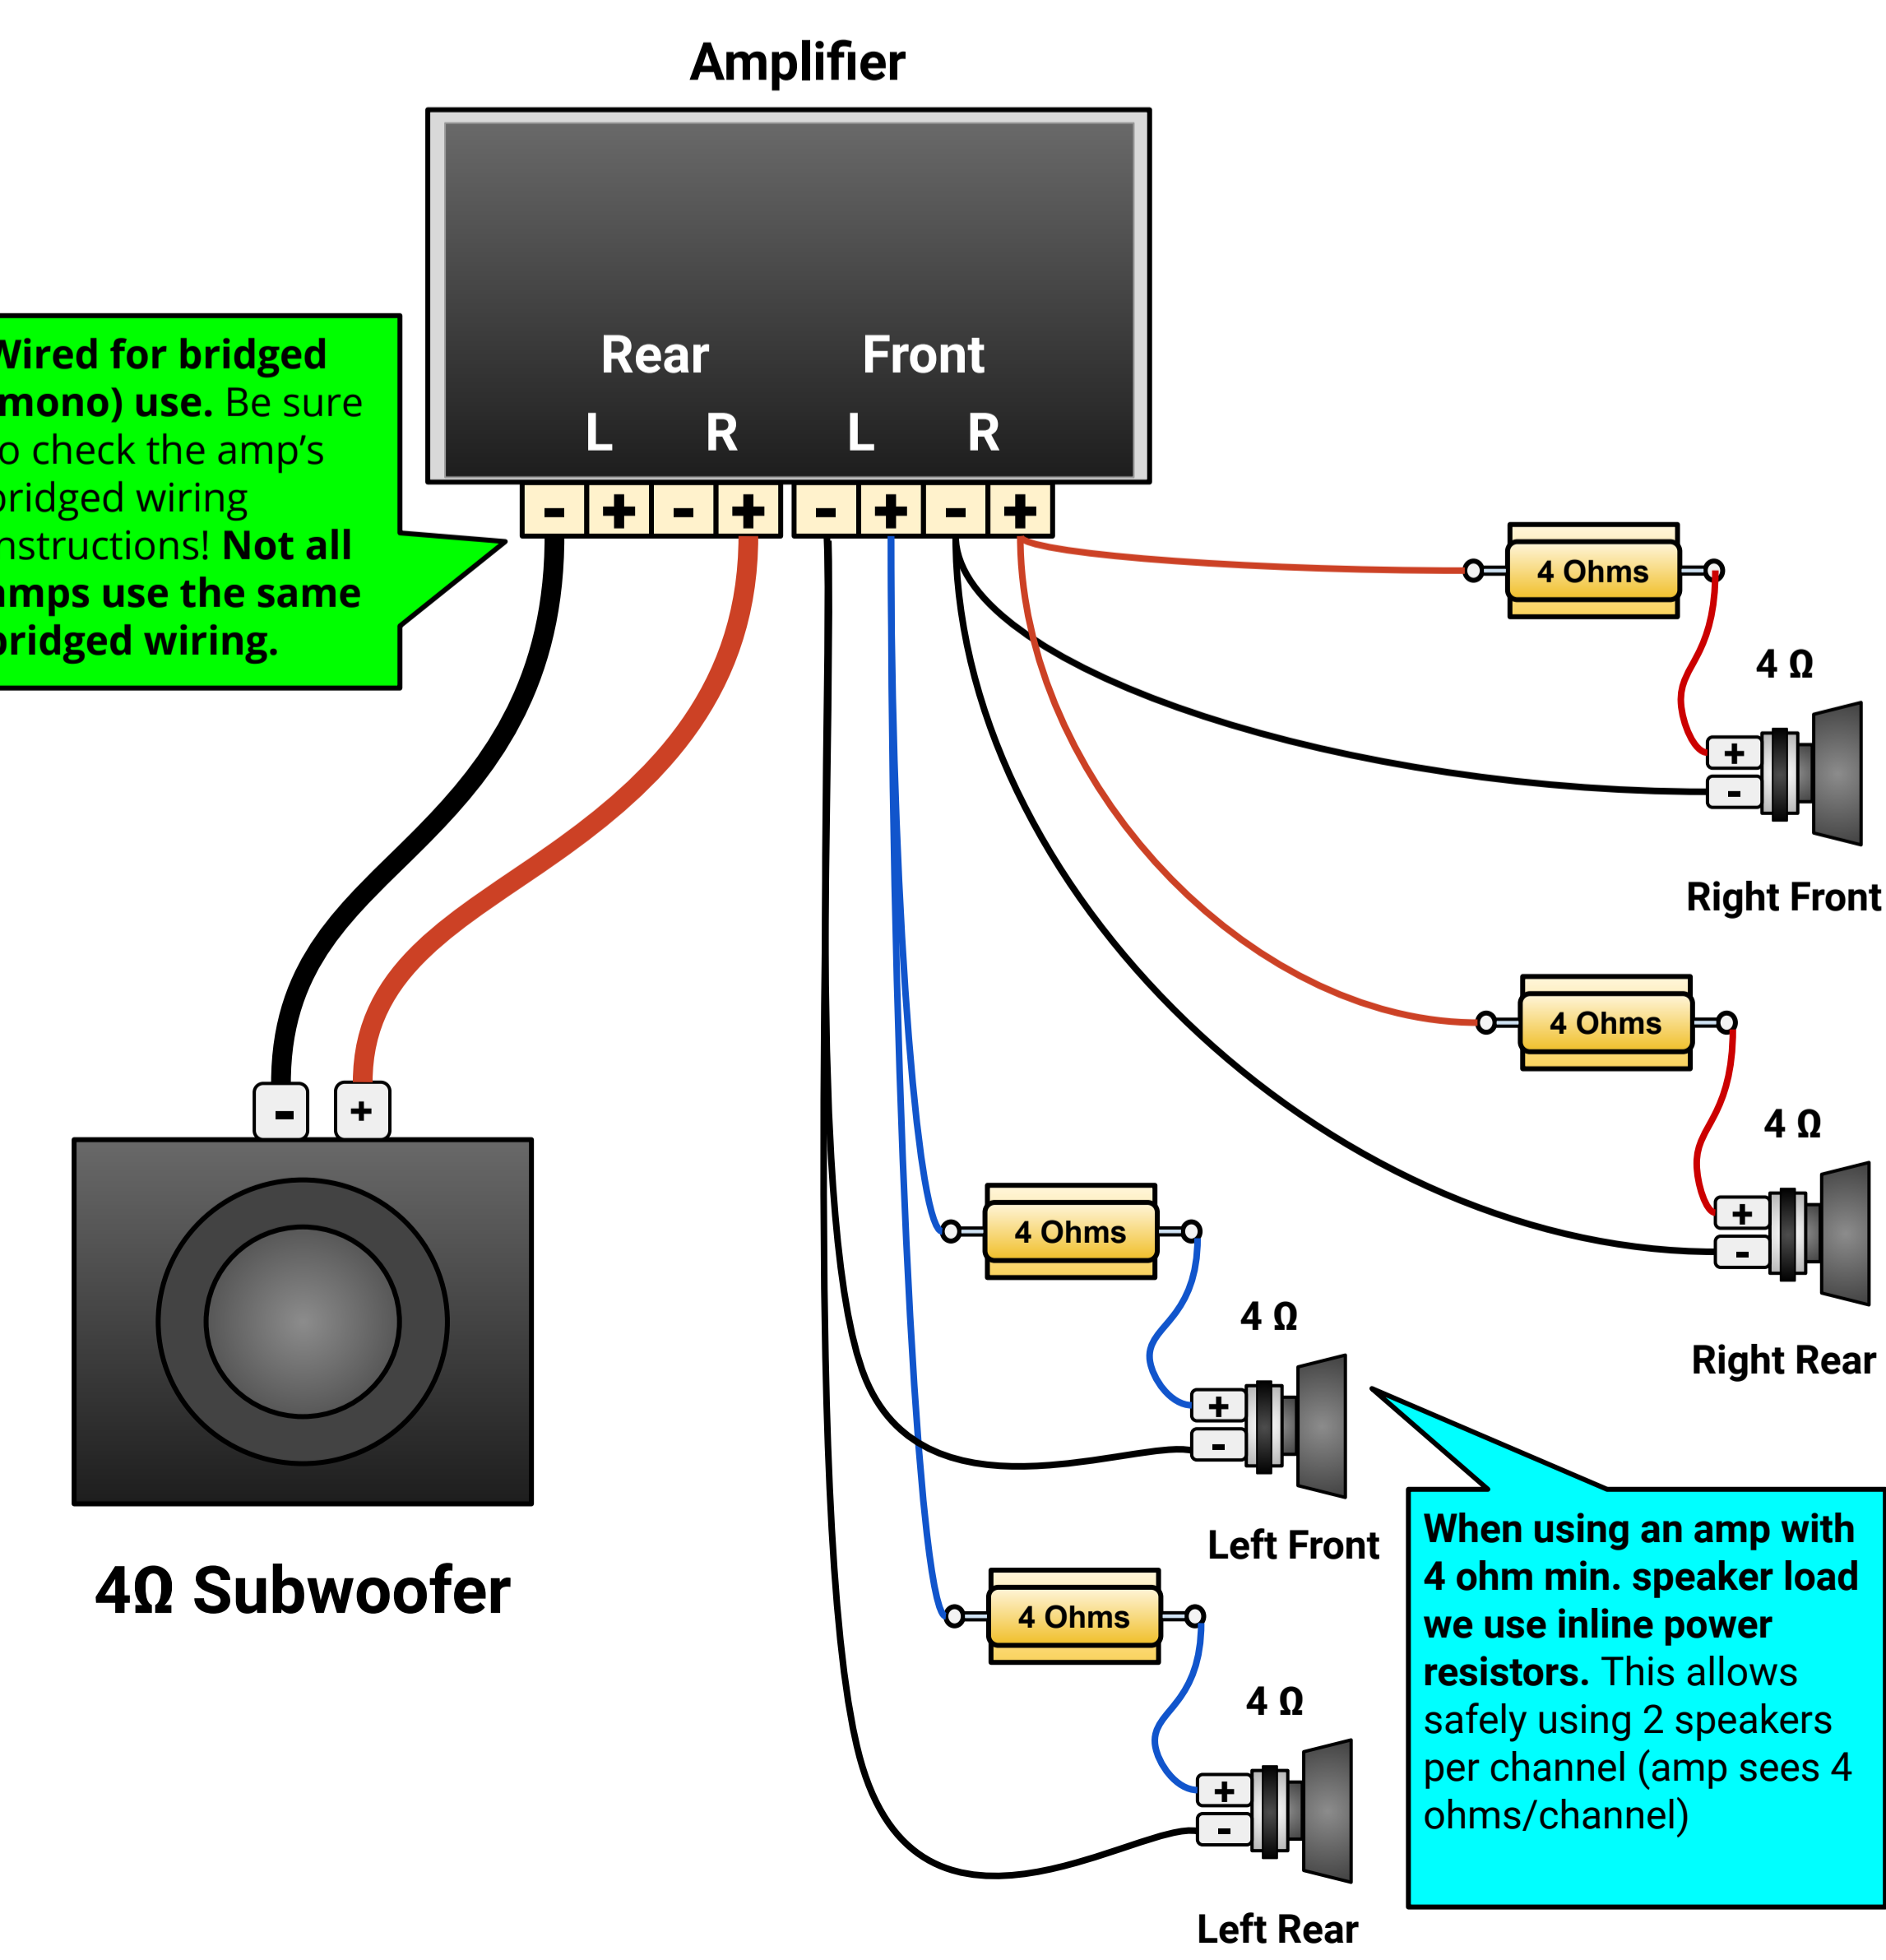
Amplifier

Rear
L R

Front
L R

- + - + - + - +

Wired for bridged mono) use. Be sure o check the amp's bridged wiring nstructions! Not all amps use the same bridged wiring.

4 Ohms

4 Ω

+
-

Right Front

4 Ohms

4 Ω

+
-

Right Rear

4 Ohms

4 Ω

+
-

Left Front

4 Ohms

4 Ω

+
-

Left Rear

- +

4Ω Subwoofer

When using an amp with 4 ohm min. speaker load we use inline power resistors. This allows safely using 2 speakers per channel (amp sees 4 ohms/channel)